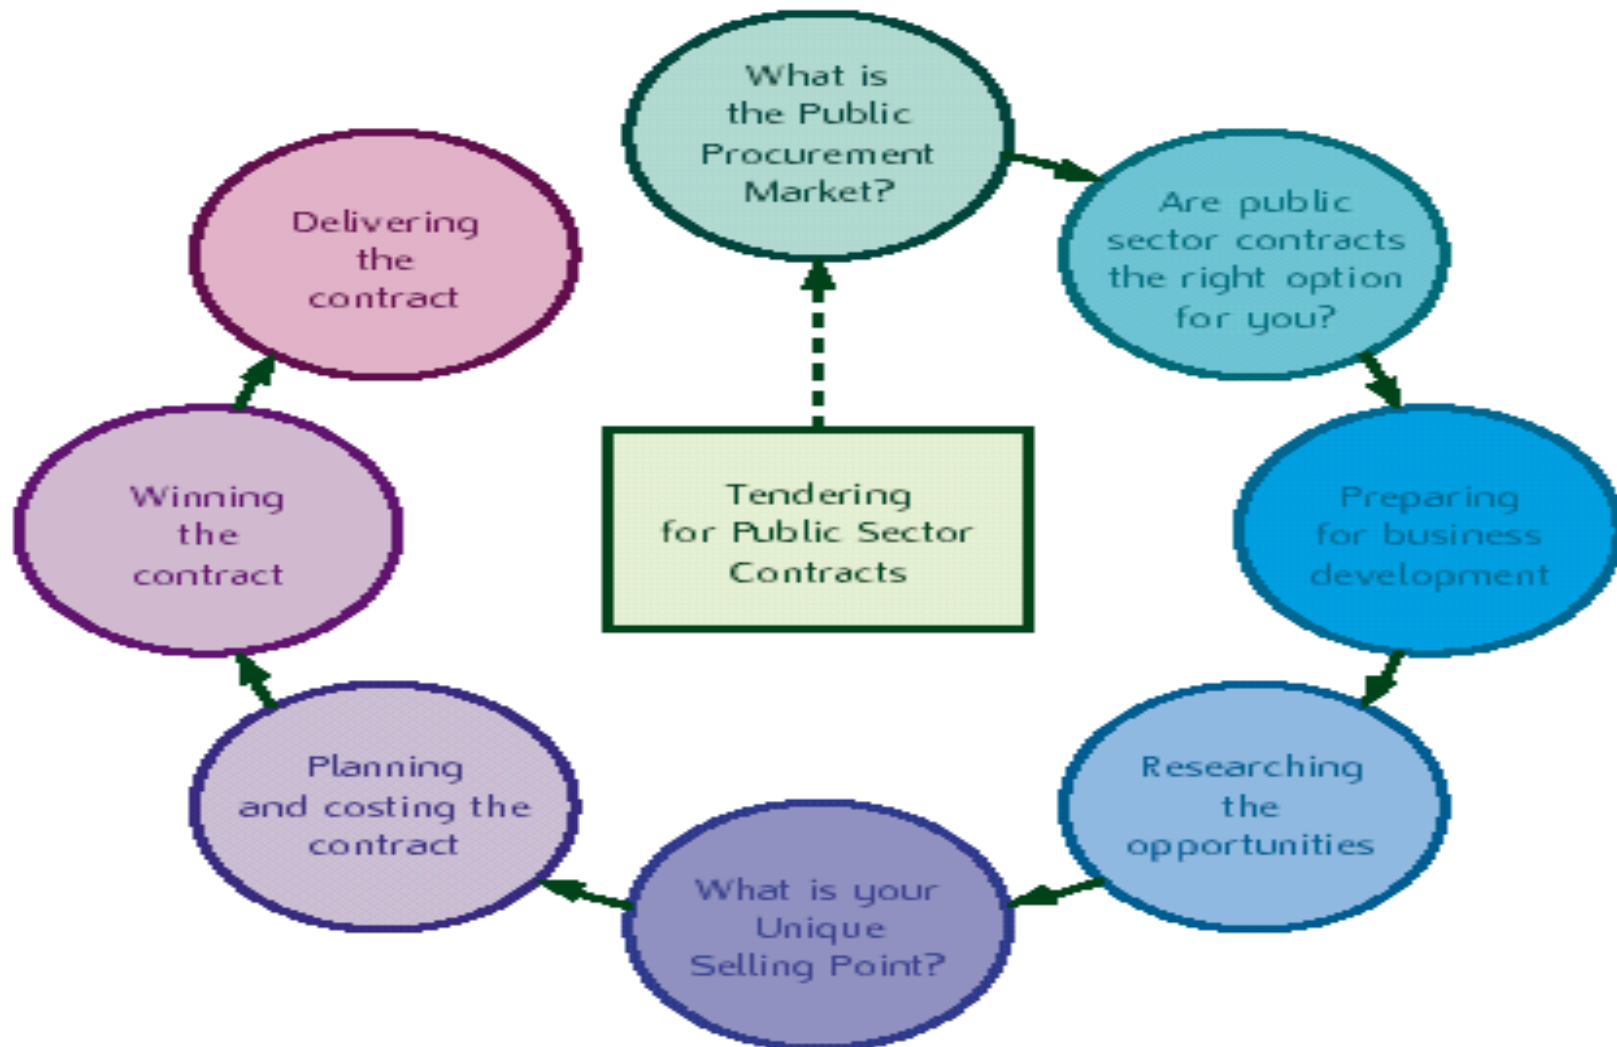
Tendering for Public Sector Contracts

What is the Public Procurement Market?

Are public sector contracts the right option for you?

Preparing for business development

Researching the opportunities

What is your Unique Selling Point?

Planning and costing the contract

Winning the contract

Delivering the contract